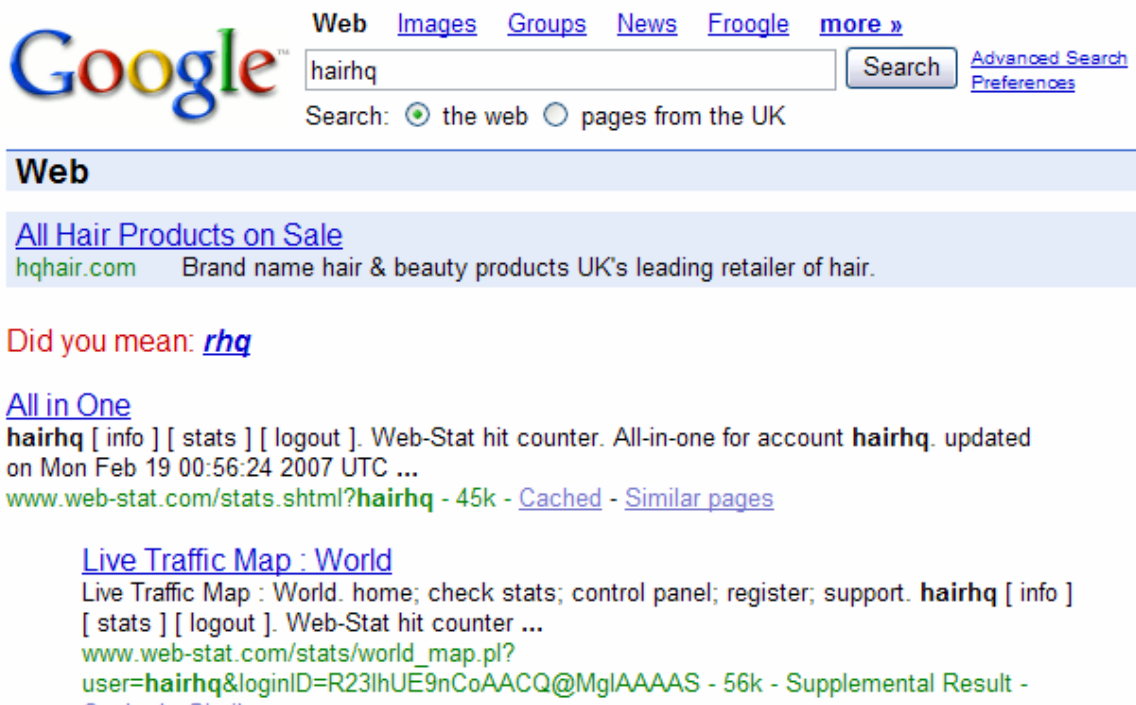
Google™

Web Images Groups News Froogle more »

hairhq

Search

Advanced Search
Preferences

Search: the web pages from the UK

Web

All Hair Products on Sale
hqhair.com Brand name hair & beauty products UK's leading retailer of hair.

Did you mean: rhq

All in One
hairhq [ info ] [ stats ] [ logout ]. Web-Stat hit counter. All-in-one for account hairhq. updated on Mon Feb 19 00:56:24 2007 UTC ...
www.web-stat.com/stats.shtml?hairhq - 45k - Cached - Similar pages

Live Traffic Map : World
Live Traffic Map : World. home; check stats; control panel; register; support. hairhq [ info ] [ stats ] [ logout ]. Web-Stat hit counter ...
www.web-stat.com/stats/world_map.pl?user=hairhq&loginID=R23lhUE9nCoAACQ@MglAAAAS - 56k - Supplemental Result - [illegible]